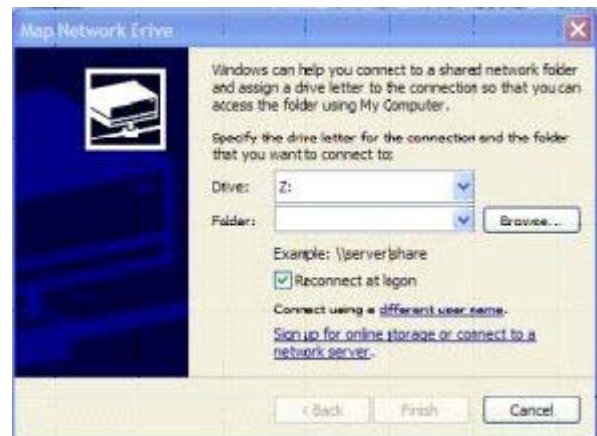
Map Network Erive

Windows can help you connect to a shared network folder and assign a drive letter to the connection so that you can access the folder using My Computer.

Specify the drive letter for the connection and the folder that you want to connect to:

Drive: Z:

Folder:

Browse...

Example: \\server\share

Reconnect at logon

Connect using a different user name.

Sign up for online storage or connect to a network server.

< Back

Finish

Cancel